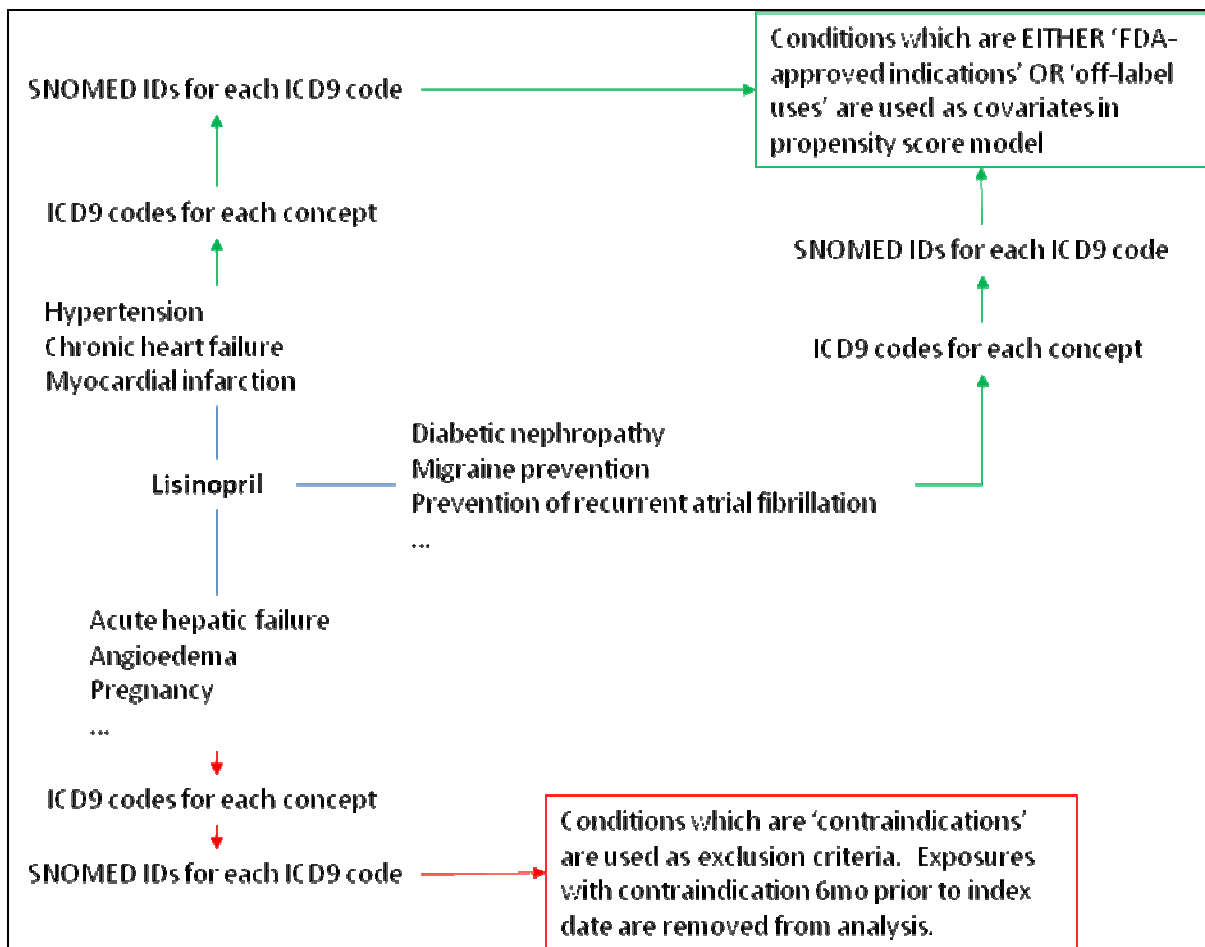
Conditions which are EITHER 'FDA-approved indications' OR 'off-label uses' are used as covariates in propensity score model

SNOMED IDs for each ICD9 code

ICD9 codes for each concept

Hypertension
Chronic heart failure
Myocardial infarction

SNOMED IDs for each ICD9 code

ICD9 codes for each concept

Lisinopril

Diabetic nephropathy
Migraine prevention
Prevention of recurrent atrial fibrillation
...

Acute hepatic failure
Angioedema
Pregnancy
...

ICD9 codes for each concept

SNOMED IDs for each ICD9 code

Conditions which are 'contraindications' are used as exclusion criteria. Exposures with contraindication 6mo prior to index date are removed from analysis.